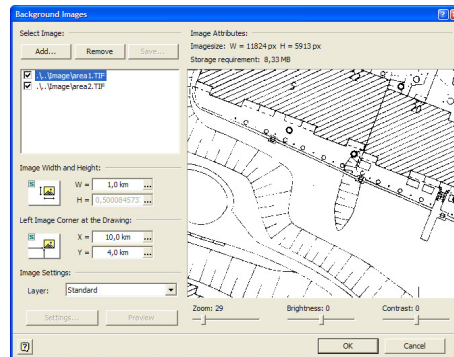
Background Images

Select Image:

Add...

Remove

Save...

.\..\Image\area1.TIF

.\..\Image\area2.TIF

Image Attributes:

Imagesize: W = 11824 px H = 5913 px

Storage requirement: 8,33 MB

Image Width and Height:

W = 1,0 km ...

H = 0,500084573 ...

Left Image Corner at the Drawing:

X = 10,0 km ...

Y = 4,0 km ...

Image Settings:

Layer: Standard

Settings...

Preview

Zoom: 29

Brightness: 0

Contrast: 0

?

OK

Cancel